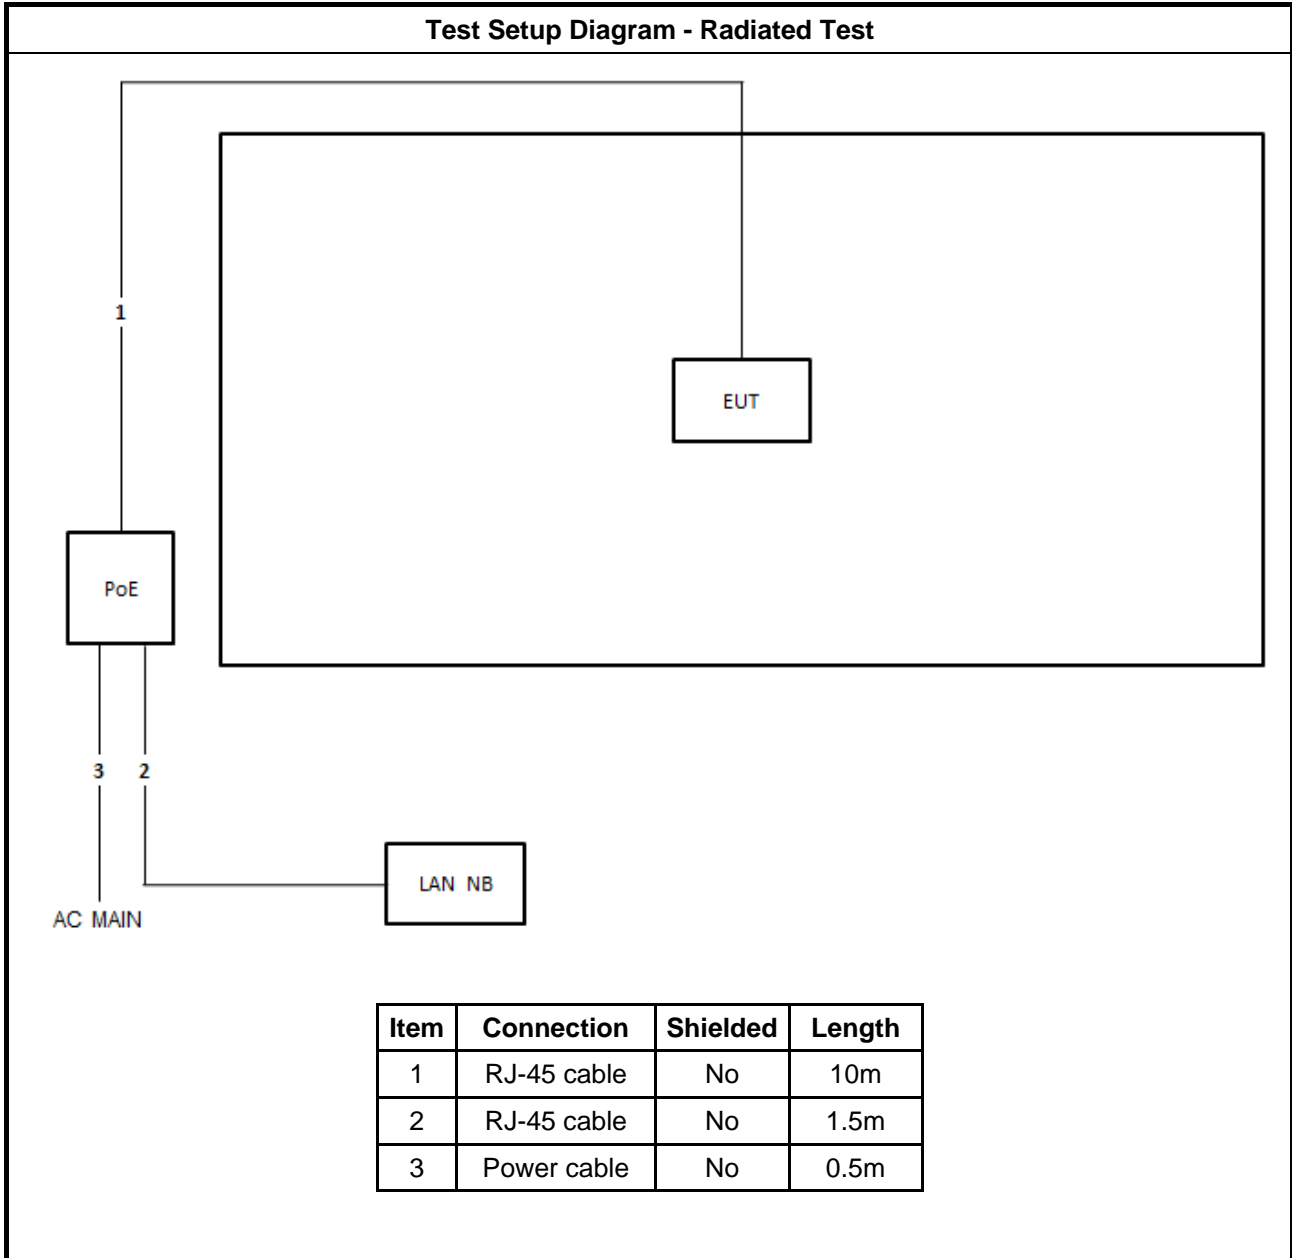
Test Setup Diagram - Radiated Test

1

EUT

PoE

3 2

LAN NB

AC MAIN

| Item | Connection | Shielded | Length |
|---|---|---|---|
| 1 | RJ-45 cable | No | 10m |
| 2 | RJ-45 cable | No | 1.5m |
| 3 | Power cable | No | 0.5m |